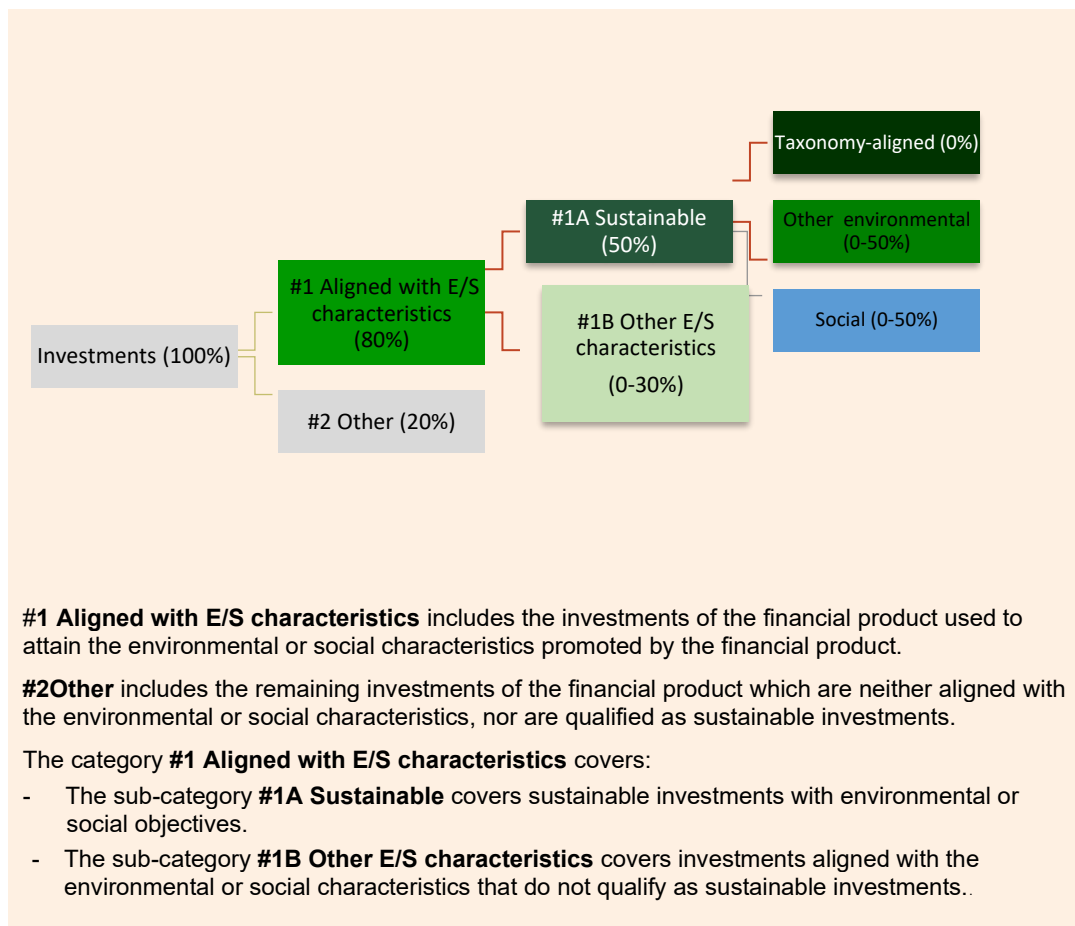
Taxonomy-aligned (0%)

#1A Sustainable (50%)

Other environmental (0-50%)

#1 Aligned with E/S characteristics (80%)

Social (0-50%)

#1B Other E/S characteristics

(0-30%)

Investments (100%)

#2 Other (20%)

**#1 Aligned with E/S characteristics** includes the investments of the financial product used to attain the environmental or social characteristics promoted by the financial product.

**#2Other** includes the remaining investments of the financial product which are neither aligned with the environmental or social characteristics, nor are qualified as sustainable investments.

The category **#1 Aligned with E/S characteristics** covers:

- The sub-category **#1A Sustainable** covers sustainable investments with environmental or social objectives.
- The sub-category **#1B Other E/S characteristics** covers investments aligned with the environmental or social characteristics that do not qualify as sustainable investments..